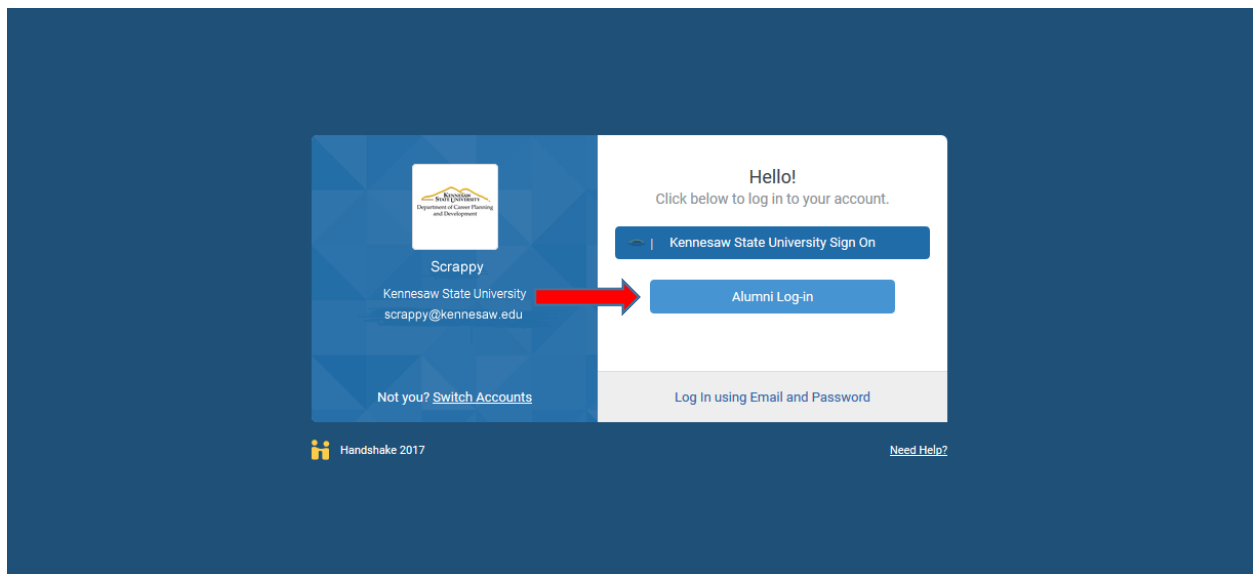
KENNESAW STATE UNIVERSITY
Department of Career Planning and Development

Scrappy

Kennesaw State University
scrappy@kennesaw.edu

Not you? Switch Accounts

Hello!
Click below to log in to your account.

Kennesaw State University Sign On

Alumni Log-in

Log In using Email and Password

Handshake 2017

Need Help?